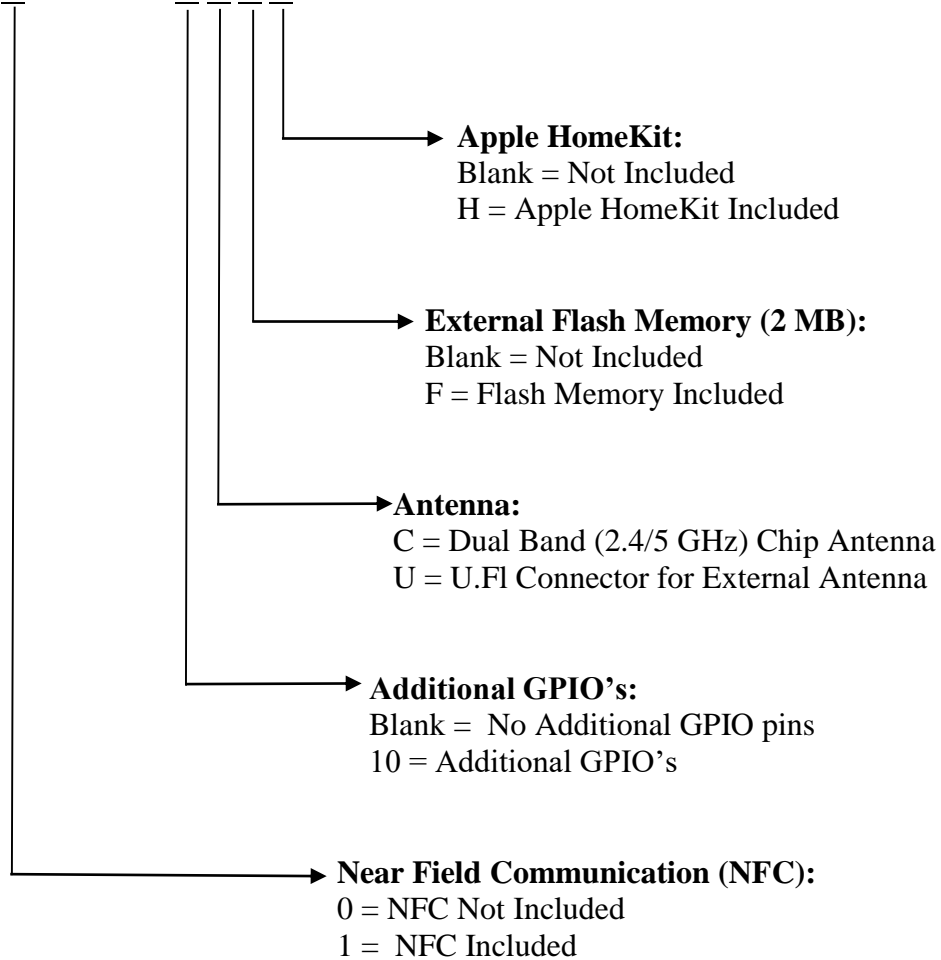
**Apple HomeKit:**
Blank = Not Included
H = Apple HomeKit Included

**External Flash Memory (2 MB):**
Blank = Not Included
F = Flash Memory Included

**Antenna:**
C = Dual Band (2.4/5 GHz) Chip Antenna
U = U.Fl Connector for External Antenna

**Additional GPIO's:**
Blank = No Additional GPIO pins
10 = Additional GPIO's

**Near Field Communication (NFC):**
0 = NFC Not Included
1 = NFC Included